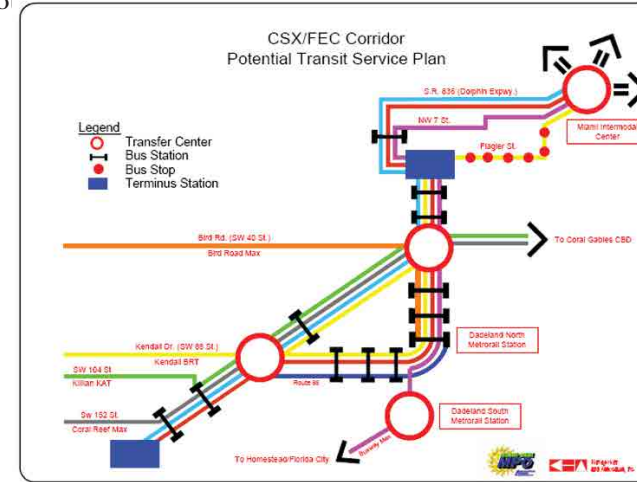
CSX/FEC Corridor
Potential Transit Service Plan

Legend
Transfer Center
Bus Station
Bus Stop
Terminus Station

S.R. 836 (Dolphin Expwy.)
NW 7 St.
Flagler St.
Miami Intermodal Center

Bird Rd. (SW 40 St.)
Bird Road Max
To Coral Gables CBD

Kendall Dr. (SW 88 St.)
Kendall BRT
SW 104 St
Killian KAT
SW 152 St.
Coral Reef Max
Route 88

Dadeland North Metrorail Station
Dadeland South Metrorail Station
Busway Max
To Homestead/Florida City

MPO
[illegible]